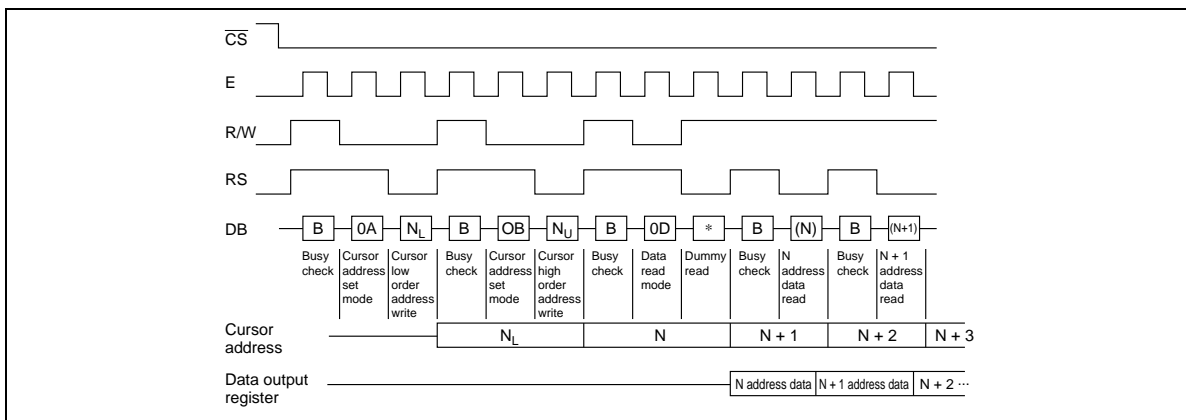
$\overline{CS}$

E

R/W

RS

DB

B | 0A | $N_L$ | B | OB | $N_U$ | B | 0D | * | B | (N) | B | (N+1)

Busy check | Cursor address set mode | Cursor low order address write | Busy check | Cursor address set mode | Cursor high order address write | Busy check | Data read mode | Dummy read | Busy check | N address data read | Busy check | N + 1 address data read

Cursor address | $N_L$ | N | N + 1 | N + 2 | N + 3

Data output register | N address data | N + 1 address data | N + 2 ···